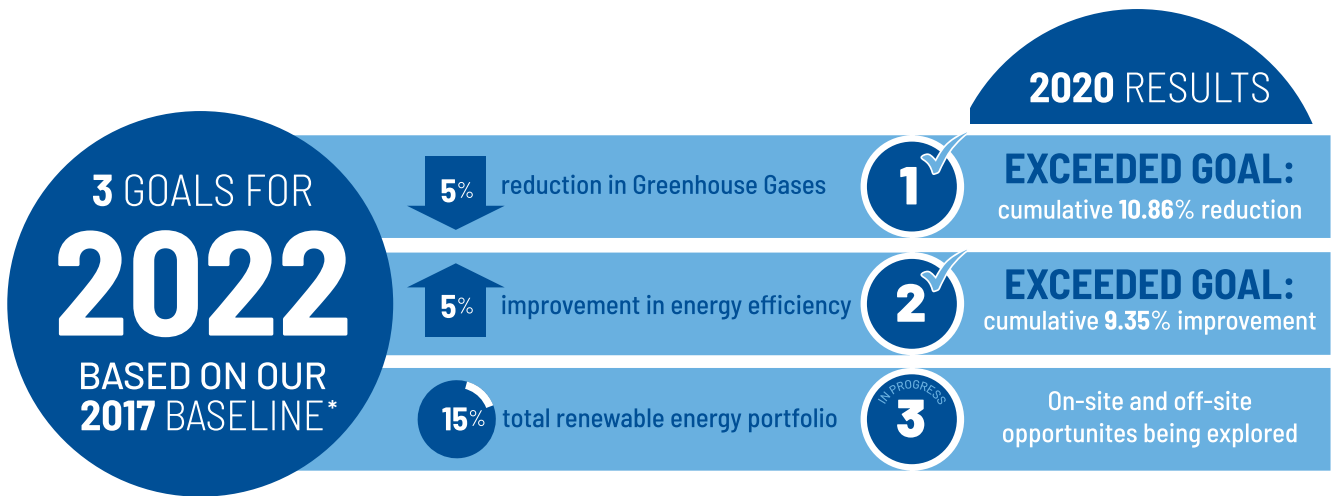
2020 RESULTS

3 GOALS FOR 2022 BASED ON OUR 2017 BASELINE*

5% reduction in Greenhouse Gases

1

EXCEEDED GOAL: cumulative 10.86% reduction

5% improvement in energy efficiency

2

EXCEEDED GOAL: cumulative 9.35% improvement

15% total renewable energy portfolio

IN PROGRESS 3

On-site and off-site opportunites being explored